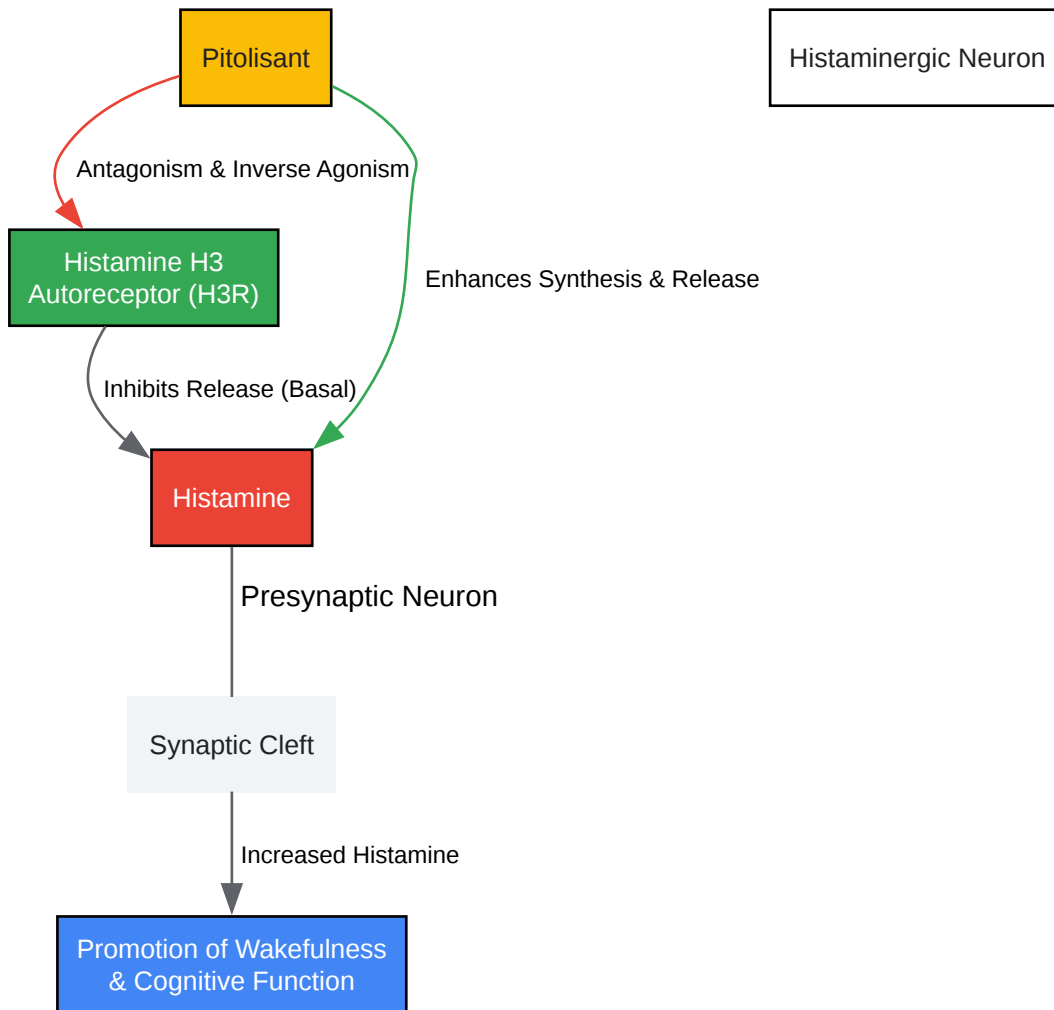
Pitolisant

Histaminergic Neuron

Antagonism & Inverse Agonism

Histamine H3 Autoreceptor (H3R)

Enhances Synthesis & Release

Inhibits Release (Basal)

Histamine

Presynaptic Neuron

Synaptic Cleft

Increased Histamine

Promotion of Wakefulness & Cognitive Function